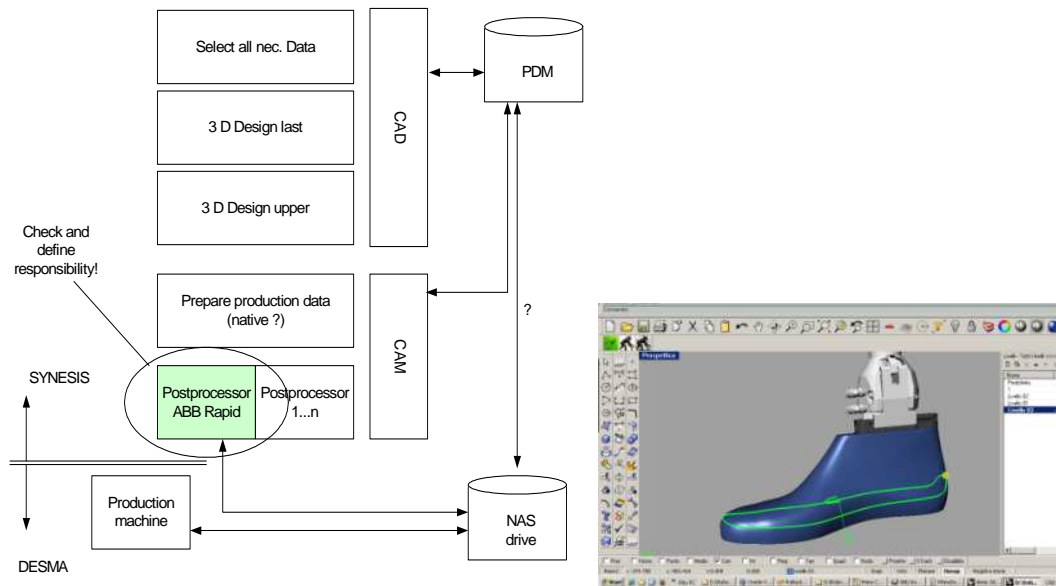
Select all nec. Data

3 D Design last

3 D Design upper

CAD

PDM

Check and define responsibility!

Prepare production data (native ?)

CAM

?

SYNESIS

Postprocessor ABB Rapid

Postprocessor 1...n

Production machine

NAS drive

DESMA

Perspective